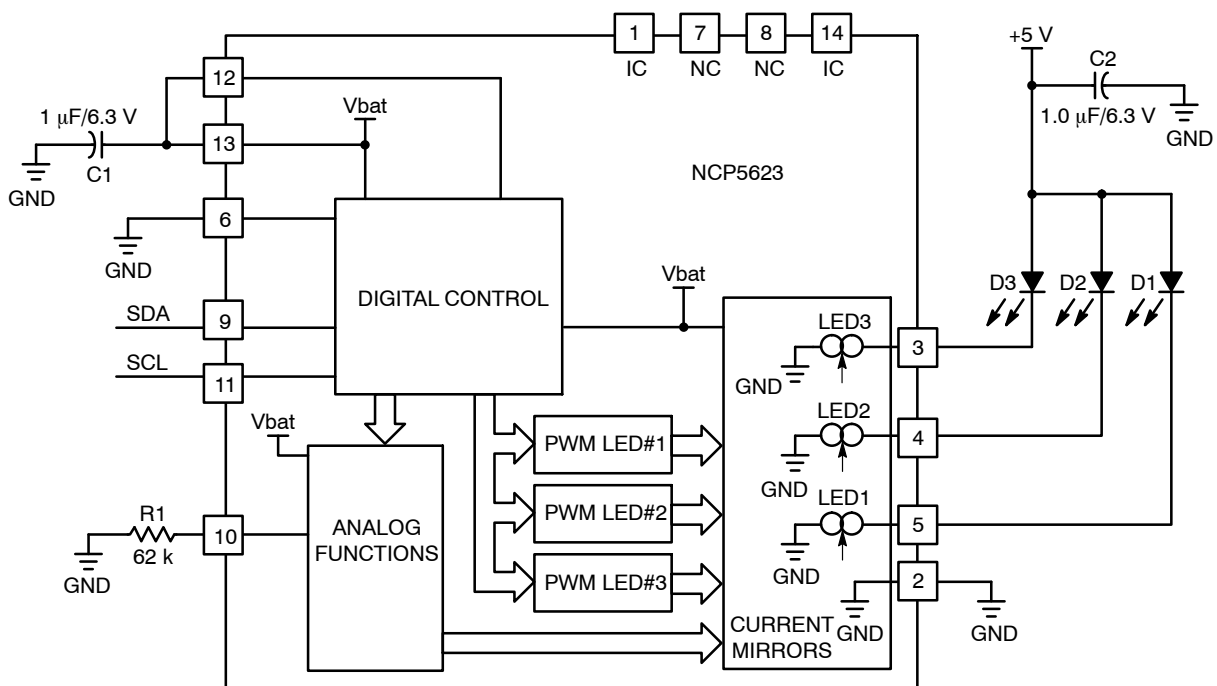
1
IC
7
NC
8
NC
14
IC
+5 V
C2
1.0 μF/6.3 V
GND
12
1 μF/6.3 V
13
Vbat
GND
C1
NCP5623
6
GND
DIGITAL CONTROL
Vbat
D3
D2
D1
SDA
9
LED3
3
GND
SCL
11
LED2
Vbat
PWM LED#1
4
GND
LED1
R1
10
ANALOG FUNCTIONS
PWM LED#2
5
GND
62 k
GND
PWM LED#3
2
CURRENT MIRRORS
GND
GND